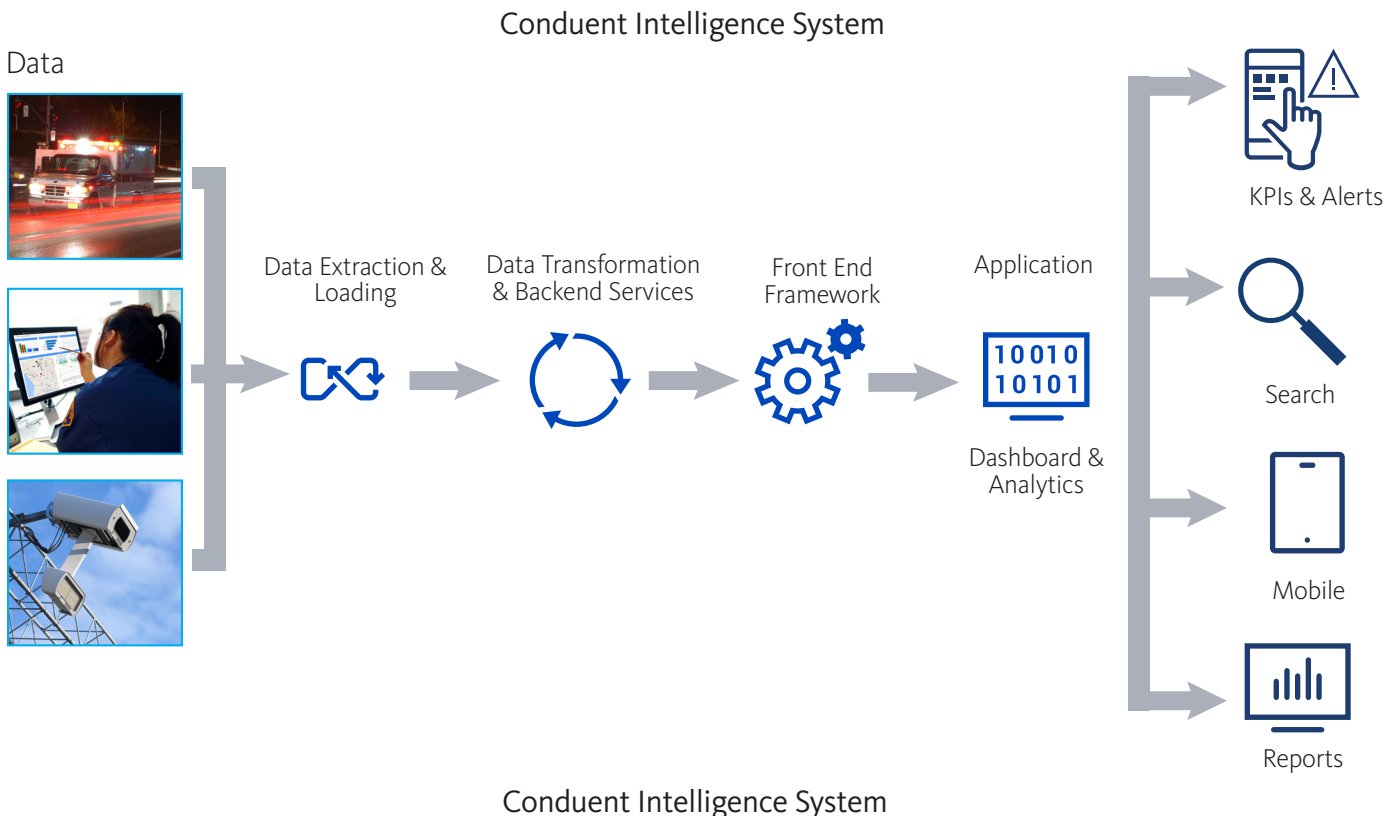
Conduent Intelligence System

Data

Data Extraction & Loading

Data Transformation & Backend Services

Front End Framework

Application

10010
10101

Dashboard & Analytics

KPIs & Alerts

Search

Mobile

Reports

Conduent Intelligence System